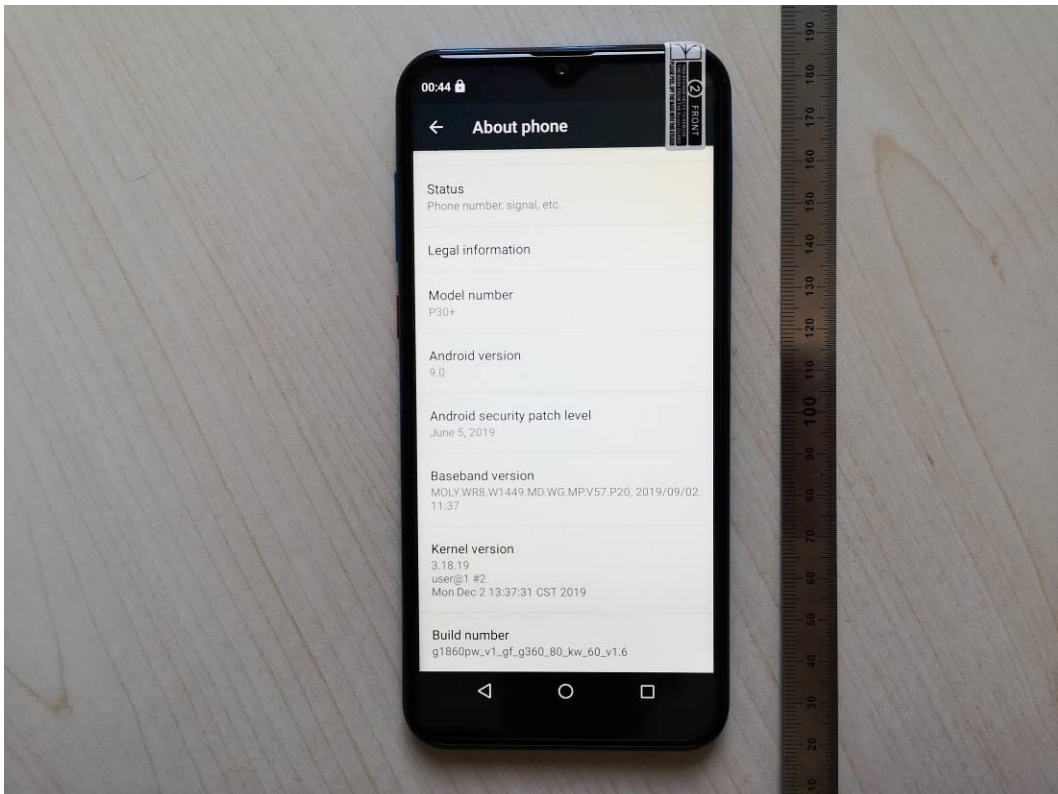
00:44

About phone

Status
Phone number, signal, etc.

Legal information

Model number
P30+

Android version
9.0

Android security patch level
June 5, 2019

Baseband version
MOLY.WR8.W1449.MD.WG.MP.V57.P20, 2019/09/02 11:37

Kernel version
3.18.19
user@1 #2
Mon Dec 2 13:37:31 CST 2019

Build number
g1860pw_v1_gf_g360_80_kw_60_v1.6

2 FRONT

190 180 170 160 150 140 130 120 110 100 90 80 70 60 50 40 30 20 10